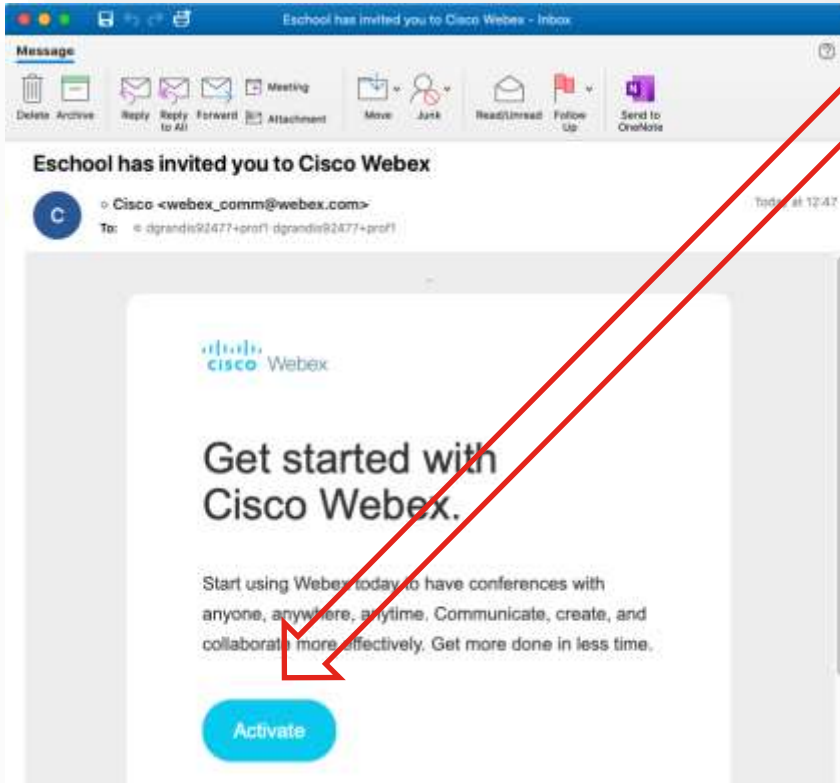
Eschool has invited you to Cisco Webex - Inbox

Message

Delete Archive Reply Reply to All Forward Meeting Attachment Move Junk Read/Unread Follow Up Send to OneNote

Eschool has invited you to Cisco Webex

C

Cisco <webex_comm@webex.com>

To: dgrandis92477+prof1 dgrandis92477+prof1

Today at 12:47

cisco Webex

Get started with Cisco Webex.

Start using Webex today to have conferences with anyone, anywhere, anytime. Communicate, create, and collaborate more effectively. Get more done in less time.

Activate